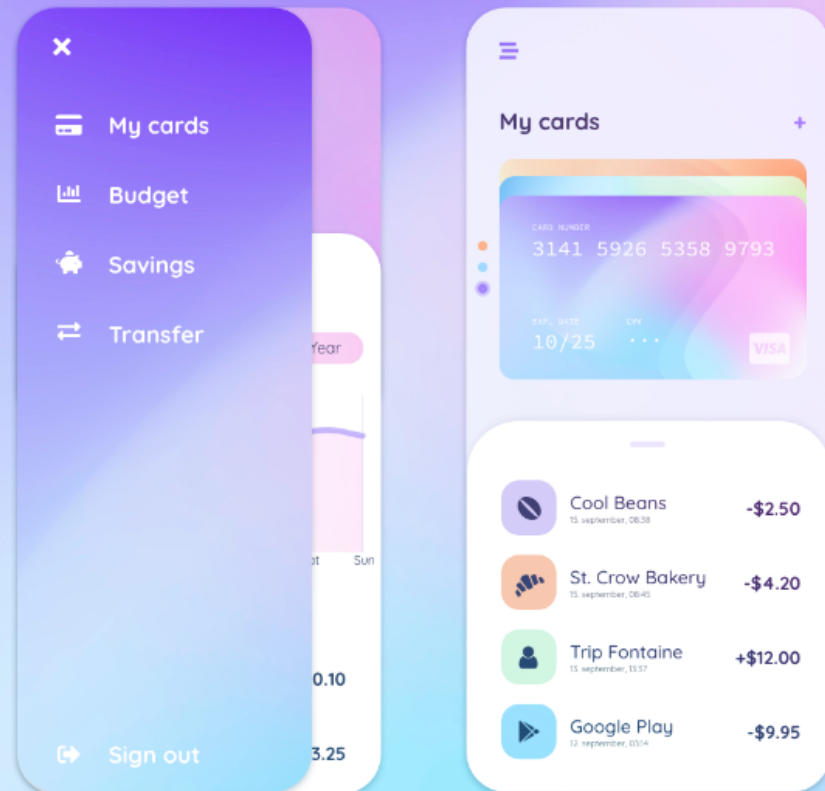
My cards

Budget

Savings

Transfer

Sign out

Year

t

Sun

0.10

3.25

My cards

+

CARD NUMBER

3141 5926 5358 9793

EXP. DATE

CVV

10/25

···

VISA

Cool Beans

15. september, 08:38

-$2.50

St. Crow Bakery

15. september, 08:45

-$4.20

Trip Fontaine

15. september, 13:57

+$12.00

Google Play

12. september, 03:14

-$9.95